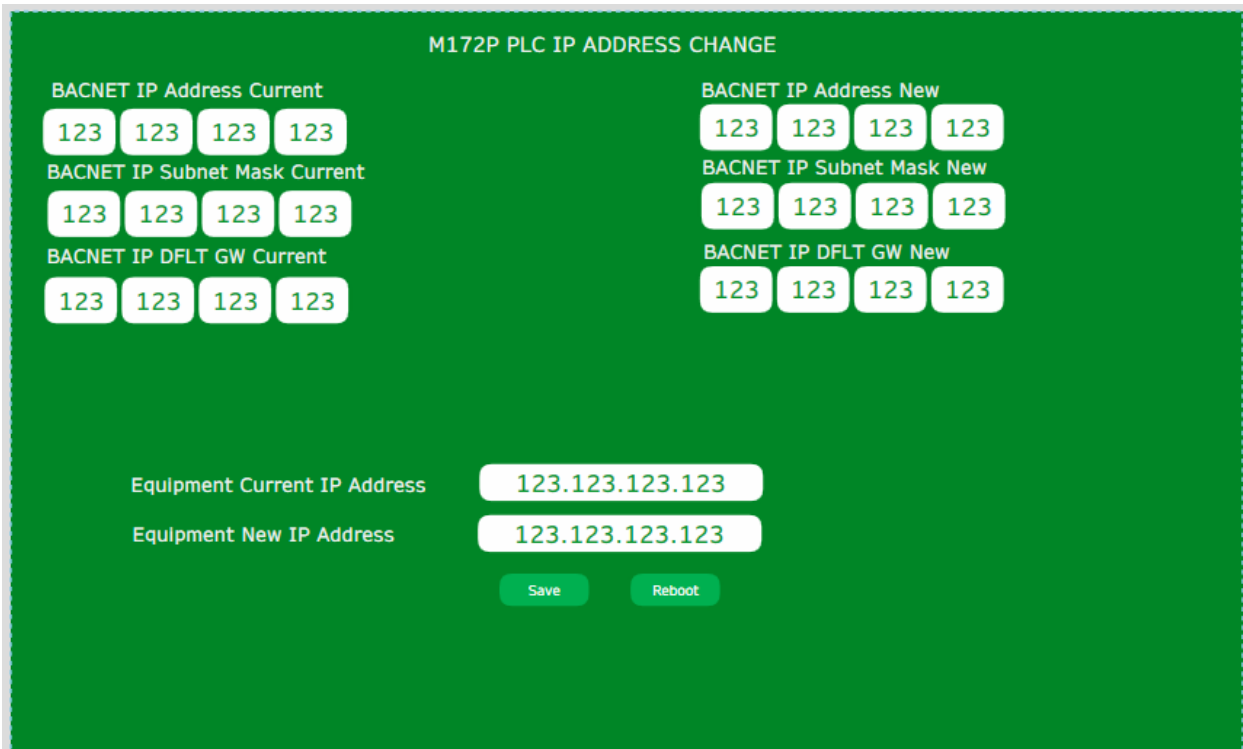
M172P PLC IP ADDRESS CHANGE

BACNET IP Address Current

123 123 123 123

BACNET IP Subnet Mask Current

123 123 123 123

BACNET IP DFLT GW Current

123 123 123 123

BACNET IP Address New

123 123 123 123

BACNET IP Subnet Mask New

123 123 123 123

BACNET IP DFLT GW New

123 123 123 123

Equipment Current IP Address 123.123.123.123

Equipment New IP Address 123.123.123.123

Save Reboot